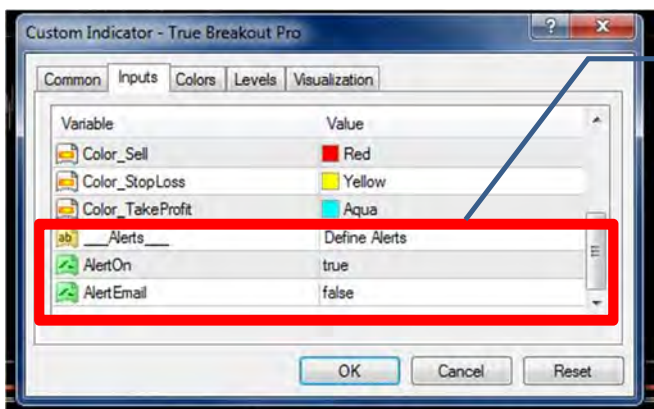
Custom Indicator - True Breakout Pro

?

Common | Inputs | Colors | Levels | Visualization

| Variable | Value |
|---|---|
| Color_Sell | Red |
| Color_StopLoss | Yellow |
| Color_TakeProfit | Aqua |
| ab ___Alerts___ | Define Alerts |
| AlertOn | true |
| AlertEmail | false |

OK | Cancel | Reset